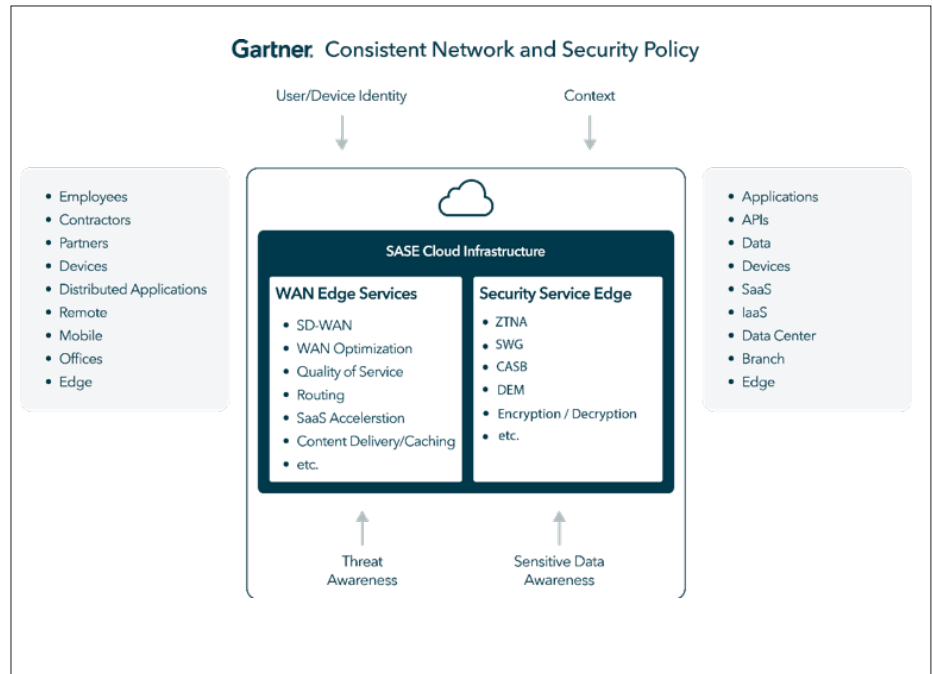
Gartner. Consistent Network and Security Policy

User/Device Identity

Context

- Employees
- Contractors
- Partners
- Devices
- Distributed Applications
- Remote
- Mobile
- Offices
- Edge

SASE Cloud Infrastructure

WAN Edge Services
- SD-WAN
- WAN Optimization
- Quality of Service
- Routing
- SaaS Accelerstion
- Content Delivery/Caching
- etc.

Security Service Edge
- ZTNA
- SWG
- CASB
- DEM
- Encryption / Decryption
- etc.

- Applications
- APIs
- Data
- Devices
- SaaS
- IaaS
- Data Center
- Branch
- Edge

Threat Awareness

Sensitive Data Awareness